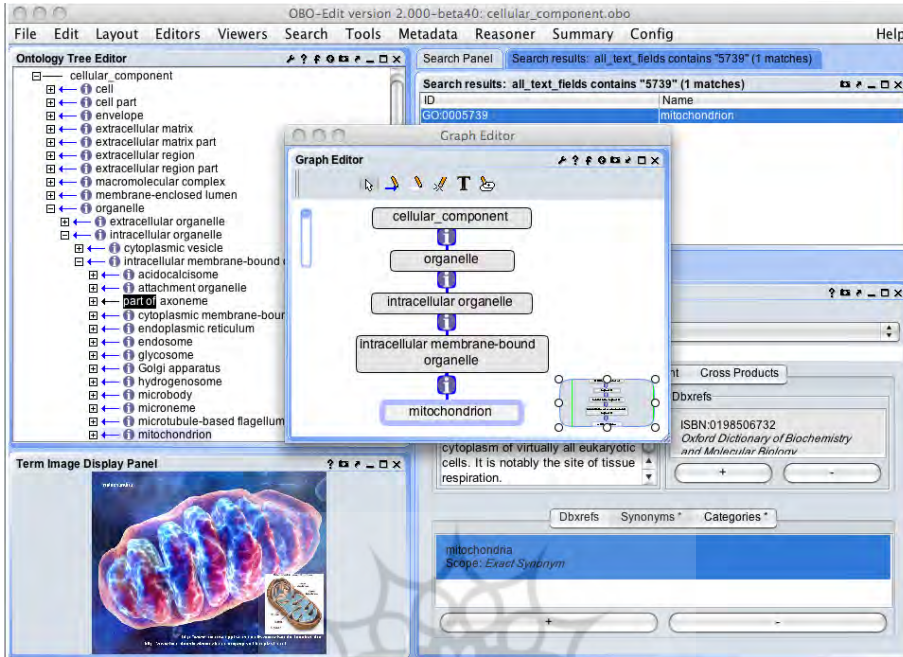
OBO-Edit version 2.000-beta40: cellular_component.obo

File Edit Layout Editors Viewers Search Tools Metadata Reasoner Summary Config Help

Ontology Tree Editor

cellular_component
cell
cell part
envelope
extracellular matrix
extracellular matrix part
extracellular region
extracellular region part
macromolecular complex
membrane-enclosed lumen
organelle
extracellular organelle
intracellular organelle
cytoplasmic vesicle
intracellular membrane-bound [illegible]
acidocalcisome
attachment organelle
part of axoneme
cytoplasmic membrane-boun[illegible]
endoplasmic reticulum
endosome
glycosome
Golgi apparatus
hydrogenosome
microbody
microneme
microtubule-based flagellum
mitochondrion

Search Panel | Search results: all_text_fields contains "5739" (1 matches)

Search results: all_text_fields contains "5739" (1 matches)

| ID | Name |
|---|---|
| GO:0005739 | mitochondrion |

Graph Editor

Graph Editor

T

cellular_component
organelle
intracellular organelle
intracellular membrane-bound organelle
mitochondrion

Cross Products
Dbxrefs
ISBN:0198506732
Oxford Dictionary of Biochemistry and Molecular Biology
+ -

cytoplasm of virtually all eukaryotic cells. It is notably the site of tissue respiration.

Term Image Display Panel

Dbxrefs Synonyms * Categories *

mitochondria
Scope: Exact Synonym

+ -